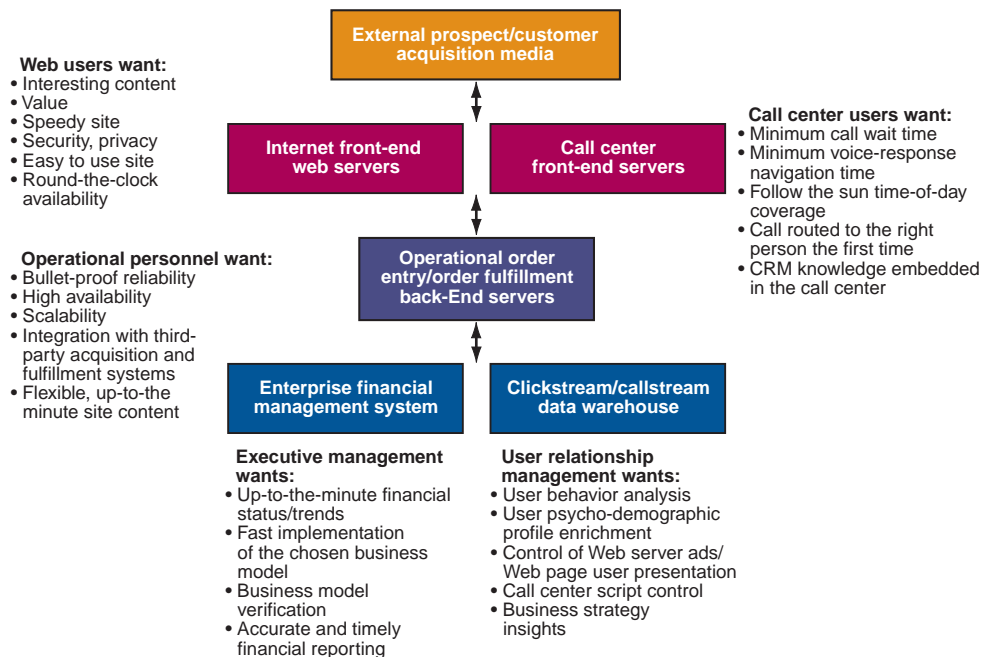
External prospect/customer acquisition media

Web users want:
• Interesting content
• Value
• Speedy site
• Security, privacy
• Easy to use site
• Round-the-clock availability

Internet front-end web servers

Call center front-end servers

Call center users want:
• Minimum call wait time
• Minimum voice-response navigation time
• Follow the sun time-of-day coverage
• Call routed to the right person the first time
• CRM knowledge embedded in the call center

Operational personnel want:
• Bullet-proof reliability
• High availability
• Scalability
• Integration with third-party acquisition and fulfillment systems
• Flexible, up-to-the minute site content

Operational order entry/order fulfillment back-End servers

Enterprise financial management system

Clickstream/callstream data warehouse

Executive management wants:
• Up-to-the-minute financial status/trends
• Fast implementation of the chosen business model
• Business model verification
• Accurate and timely financial reporting

User relationship management wants:
• User behavior analysis
• User psycho-demographic profile enrichment
• Control of Web server ads/ Web page user presentation
• Call center script control
• Business strategy insights